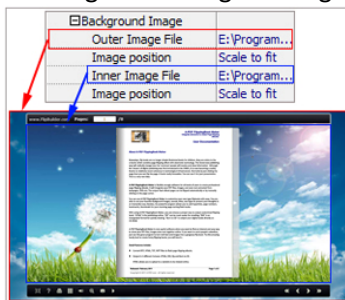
| ⊟Background Image | |
|---|---|
| Outer Image File | E:\Program... |
| Image position | Scale to fit |
| Inner Image File | E:\Program... |
| Image position | Scale to fit |

www.flipbuilder.com

User Documentation